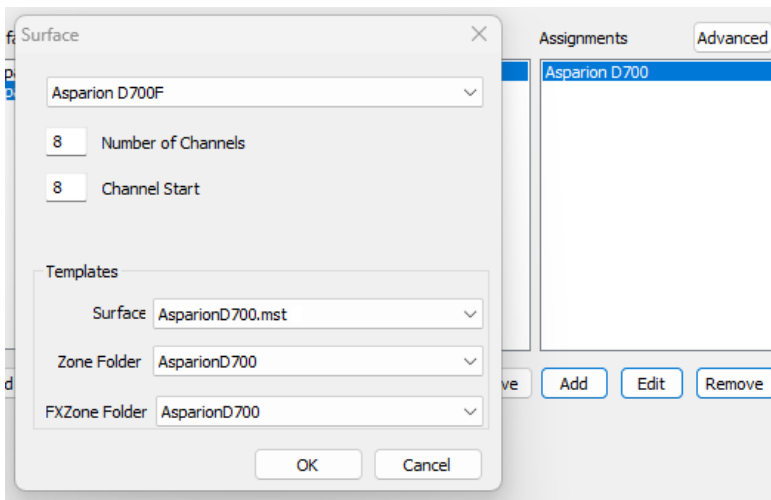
Surface

Asparion D700F

8 Number of Channels

8 Channel Start

Templates

Surface AsparionD700.mst

Zone Folder AsparionD700

FXZone Folder AsparionD700

OK Cancel

Assignments Advanced

Asparion D700

Add Edit Remove